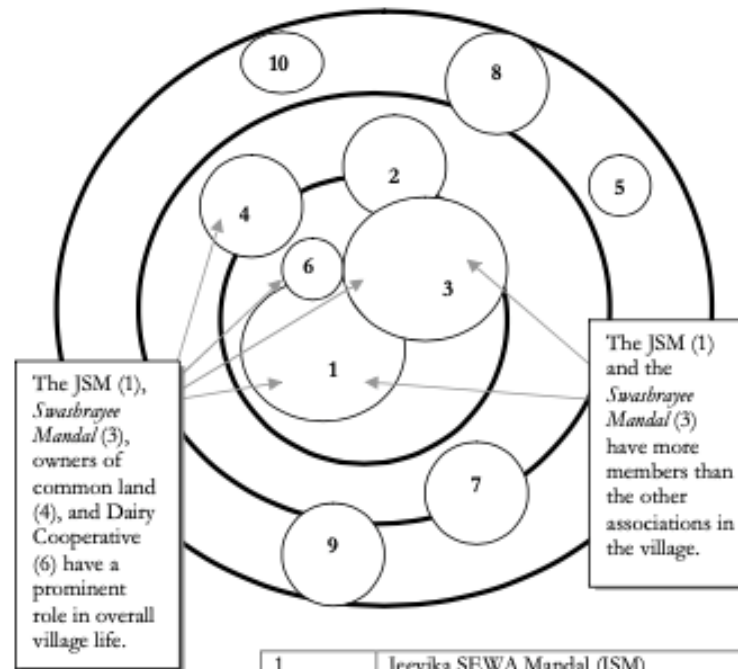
10

8

2

5

4

6

3

1

7

9

The JSM (1), *Swashrayee Mandal* (3), owners of common land (4), and Dairy Cooperative (6) have a prominent role in overall village life.

The JSM (1) and the *Swashrayee Mandal* (3) have more members than the other associations in the village.

| 1 | Jeevika SEWA Mandal (JSM) |
|---|---|